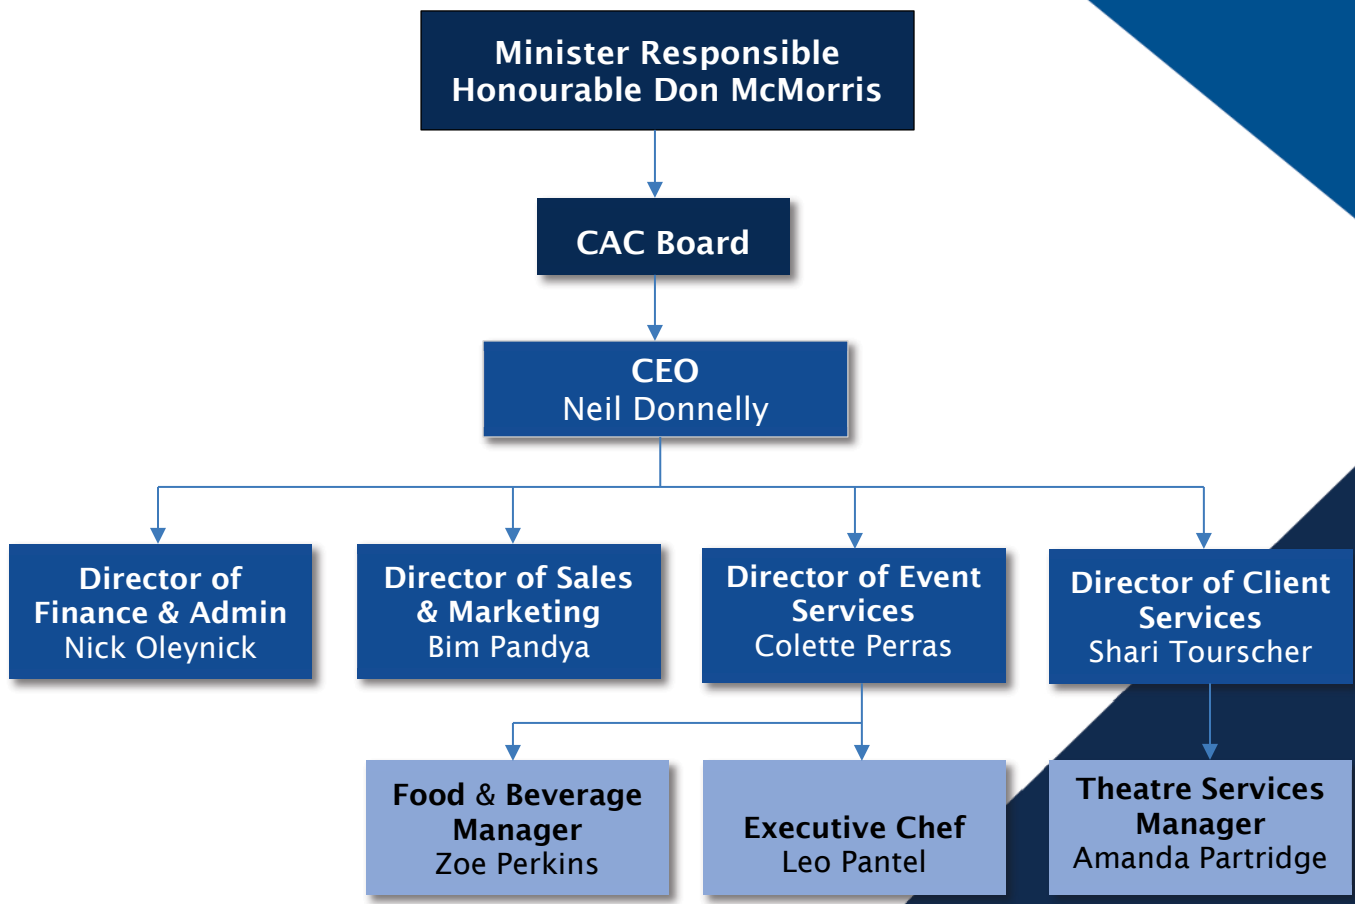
Minister Responsible
Honourable Don McMorris

CAC Board

CEO
Neil Donnelly

Director of Finance & Admin
Nick Oleynick

Director of Sales & Marketing
Bim Pandya

Director of Event Services
Colette Perras

Director of Client Services
Shari Tourscher

Food & Beverage Manager
Zoe Perkins

Executive Chef
Leo Pantel

Theatre Services Manager
Amanda Partridge